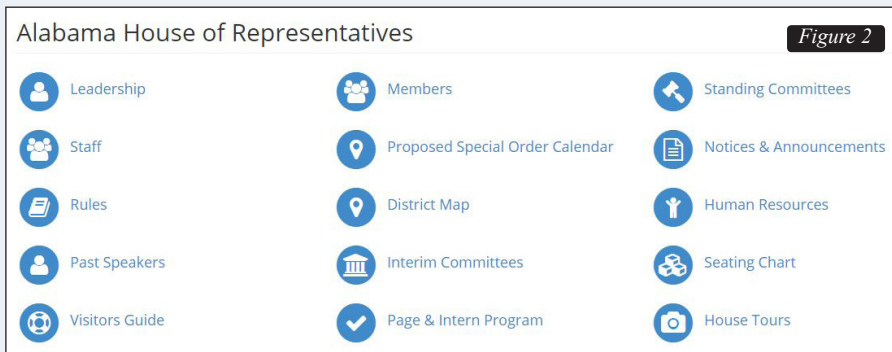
Alabama House of Representatives

Figure 2

Leadership

Members

Standing Committees

Staff

Proposed Special Order Calendar

Notices & Announcements

Rules

District Map

Human Resources

Past Speakers

Interim Committees

Seating Chart

Visitors Guide

Page & Intern Program

House Tours